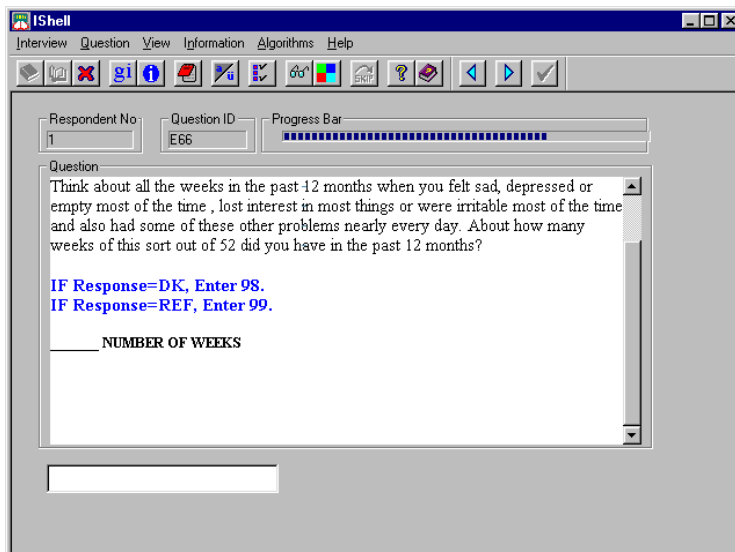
IShell

Interview Question View Information Algorithms Help

gi

Respondent No
1

Question ID
E66

Progress Bar

Question
Think about all the weeks in the past 12 months when you felt sad, depressed or empty most of the time , lost interest in most things or were irritable most of the time and also had some of these other problems nearly every day. About how many weeks of this sort out of 52 did you have in the past 12 months?

IF Response=DK, Enter 98.
IF Response=REF, Enter 99.

______ NUMBER OF WEEKS